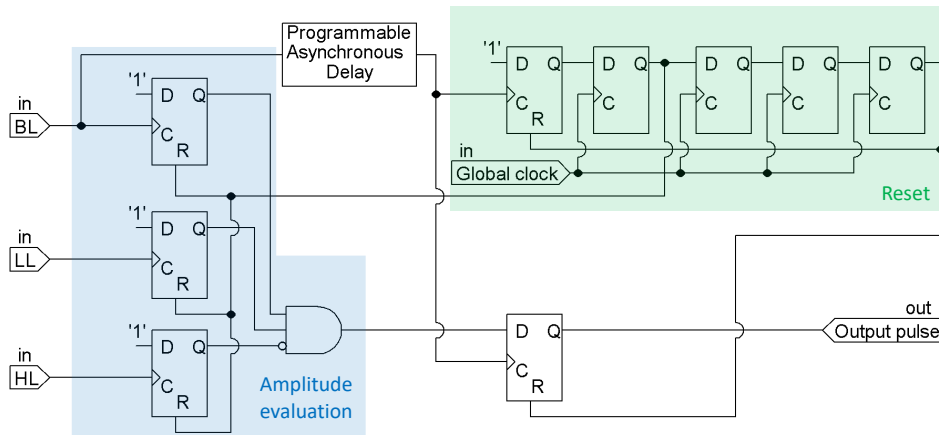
Programmable Asynchronous Delay

'1'
D Q
C
R

D Q
C

D Q
C

D Q
C

D Q
C

in
Global clock

Reset

in
BL

'1'
D Q
C
R

in
LL

'1'
D Q
C
R

in
HL

'1'
D Q
C
R

Amplitude evaluation

D Q
C
R

out
Output pulse